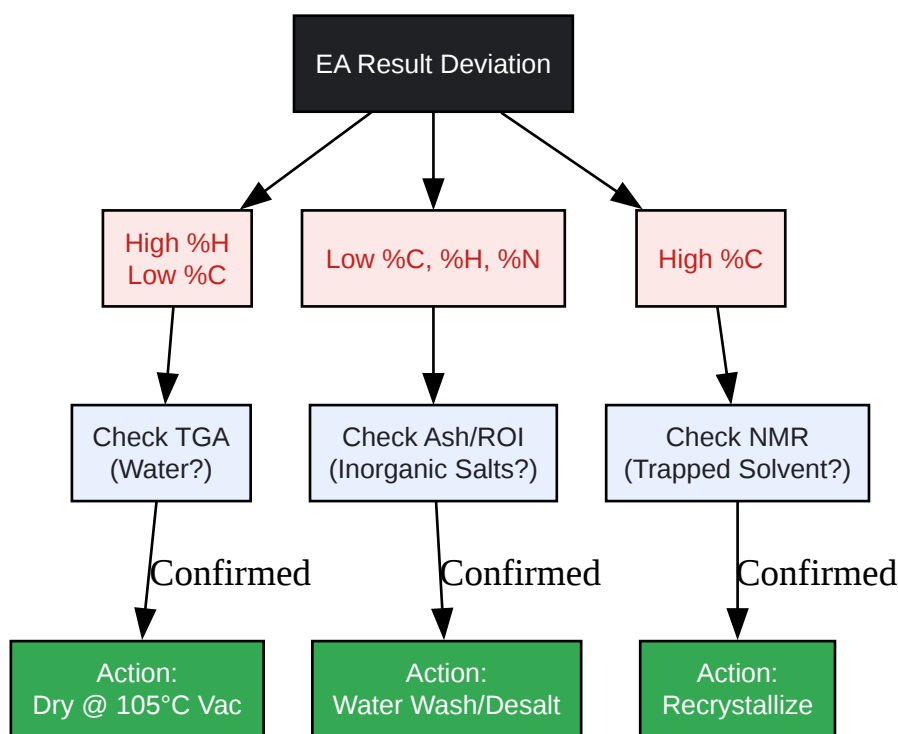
EA Result Deviation

High %H
Low %C

Low %C, %H, %N

High %C

Check TGA
(Water?)

Check Ash/ROI
(Inorganic Salts?)

Check NMR
(Trapped Solvent?)

Confirmed

Confirmed

Confirmed

Action:
Dry @ 105°C Vac

Action:
Water Wash/Desalt

Action:
Recrystallize